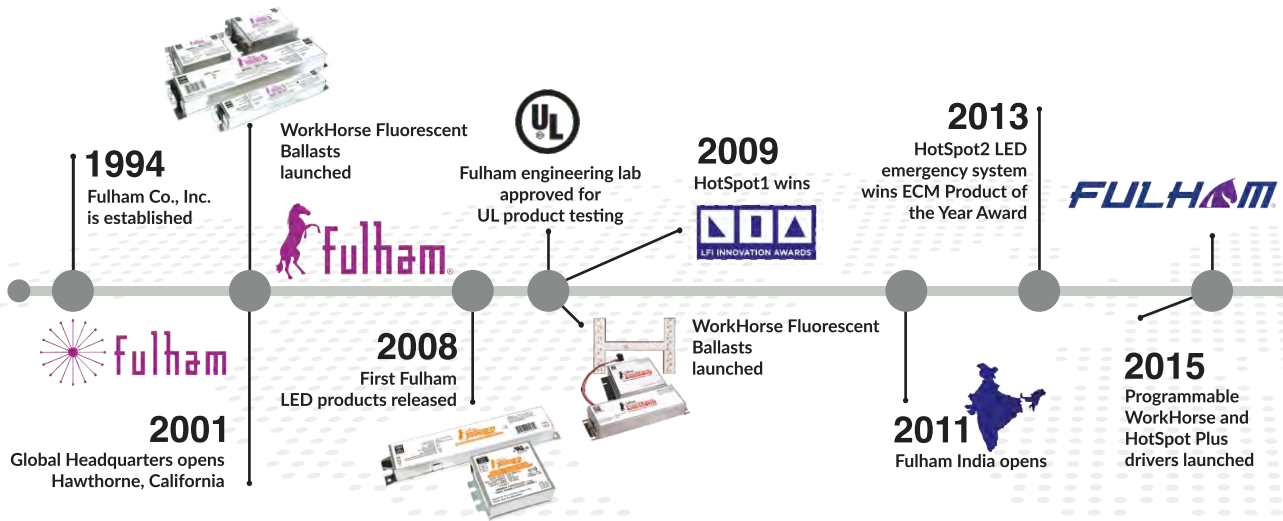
1994
Fulham Co., Inc. is established

WorkHorse Fluorescent Ballasts launched

Fulham

Fulham engineering lab approved for UL product testing

UL

2009
HotSpot1 wins

LFI INNOVATION AWARDS

2013
HotSpot2 LED emergency system wins ECM Product of the Year Award

FULHAM

fulham

2001
Global Headquarters opens Hawthorne, California

2008
First Fulham LED products released

WorkHorse Fluorescent Ballasts launched

2011
Fulham India opens

2015
Programmable WorkHorse and HotSpot Plus drivers launched